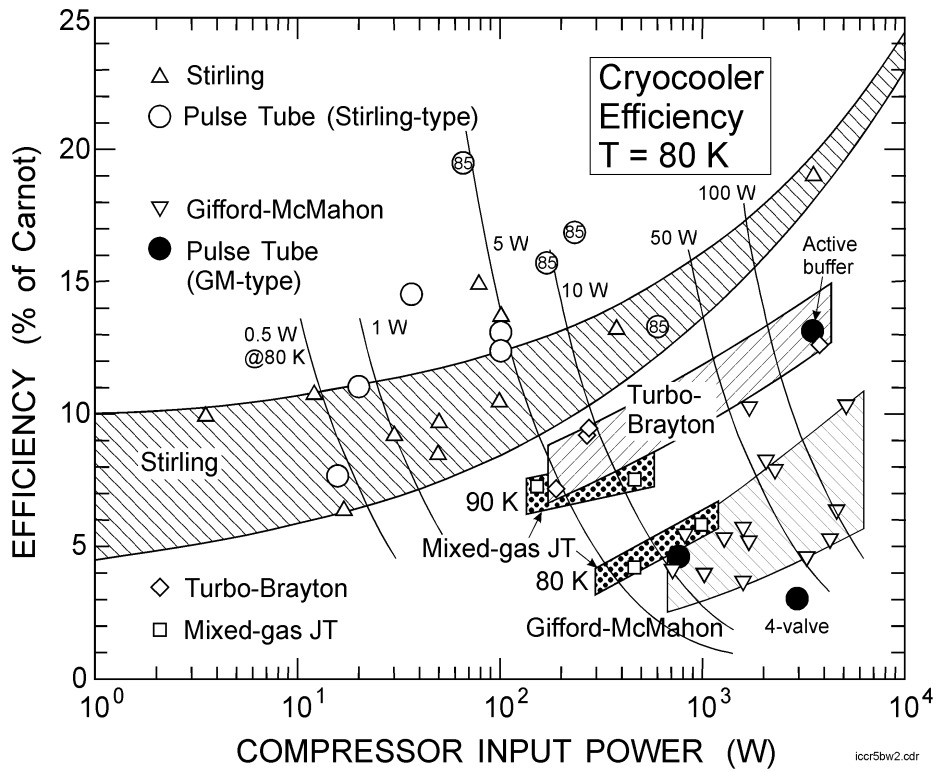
Stirling
Pulse Tube (Stirling-type)
Gifford-McMahon
Pulse Tube (GM-type)

Cryocooler Efficiency T = 80 K

85
85
85
85

5 W
10 W
50 W
100 W
Active buffer
0.5 W @80 K
1 W

Turbo-Brayton
Stirling
90 K
Mixed-gas JT
80 K
Gifford-McMahon
4-valve

Turbo-Brayton
Mixed-gas JT

25
20
15
10
5
0

EFFICIENCY (% of Carnot)

$10^0$
$10^1$
$10^2$
$10^3$
$10^4$

COMPRESSOR INPUT POWER (W)

iccr5bw2.cdr